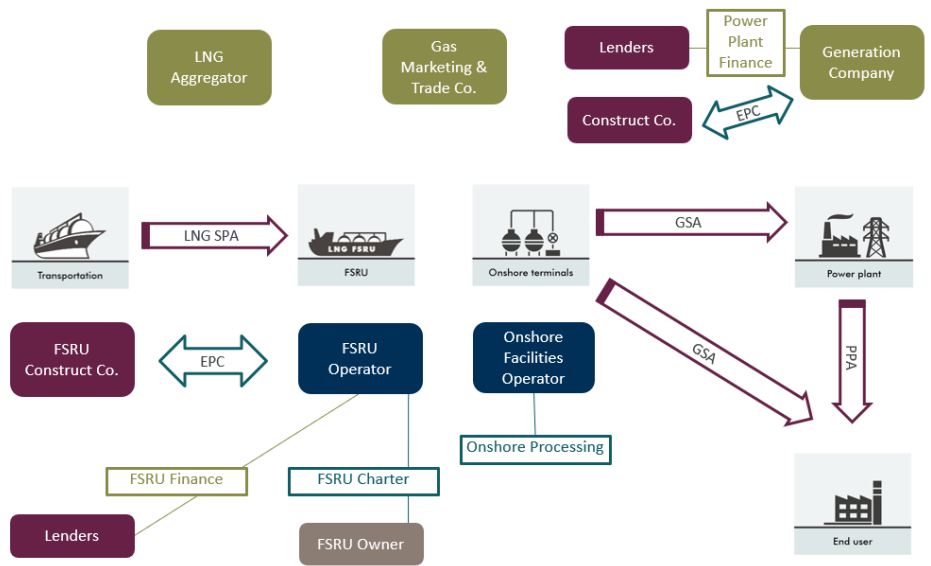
LNG Aggregator

Gas Marketing & Trade Co.

Lenders

Power Plant Finance

Generation Company

Construct Co.

EPC

Transportation

LNG SPA

LNG FSRU

FSRU

Onshore terminals

GSA

Power plant

FSRU Construct Co.

EPC

FSRU Operator

Onshore Facilities Operator

GSA

PPA

Onshore Processing

FSRU Finance

FSRU Charter

Lenders

FSRU Owner

End user